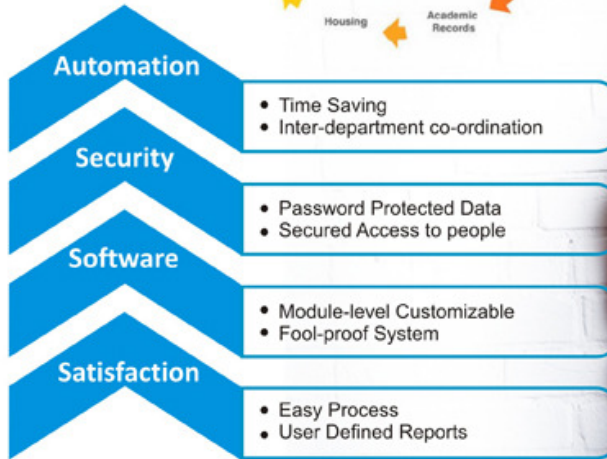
Housing

Academic Records

Automation

• Time Saving
• Inter-department co-ordination

Security

• Password Protected Data
• Secured Access to people

Software

• Module-level Customizable
• Fool-proof System

Satisfaction

• Easy Process
• User Defined Reports